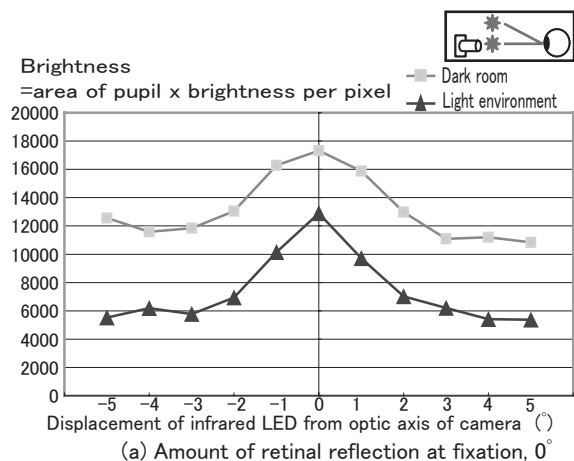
Brightness
=area of pupil x brightness per pixel

Dark room
Light environment

20000
18000
16000
14000
12000
10000
8000
6000
4000
2000
0

−5 −4 −3 −2 −1 0 1 2 3 4 5

Displacement of infrared LED from optic axis of camera (°)

(a) Amount of retinal reflection at fixation, 0°